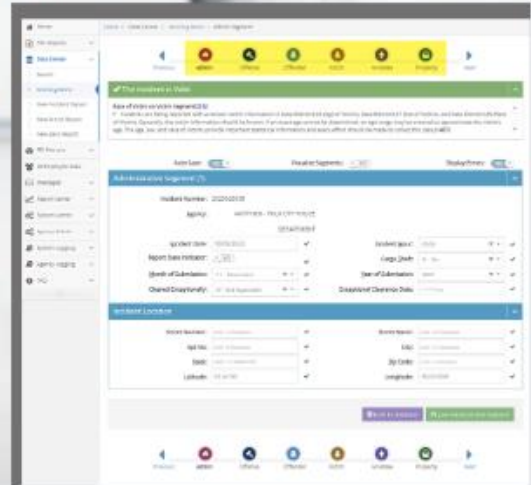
Home
Administrative Segment
Offense
Offender
Victim
Arrestee
Property
Previous
Next

This Incident is Valid

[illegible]

Auto Save
Display Errors

Administrative Segment

Incident Number:
Agency:
Incident Date:
Report Date Indicator:
Month of Submission:
Cleared Exceptionally:
Incident Hour:
Cargo Theft:
Year of Submission:
Exceptional Clearance Date:

Incident Location

Street Number:
Street Name:
Apt No.:
City:
State:
Zip Code:
Latitude:
Longitude:

Previous
Admin
Offense
Offender
Victim
Arrestee
Property
Next